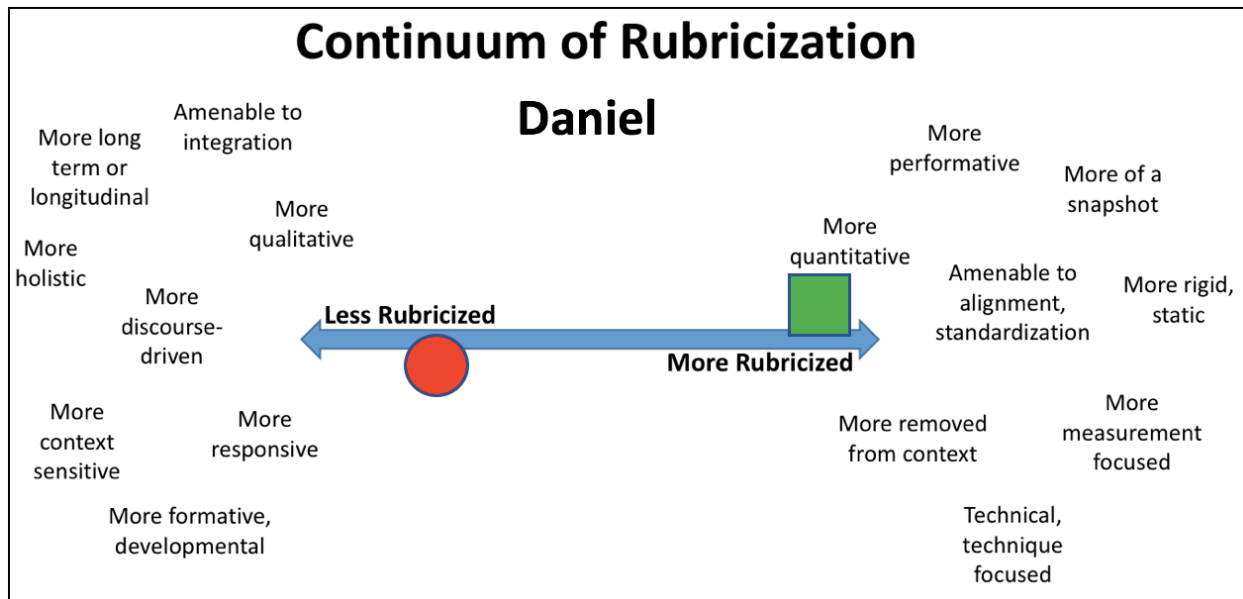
Continuum of Rubricization

Daniel

More long term or longitudinal

Amenable to integration

More holistic

More qualitative

More discourse-driven

More context sensitive

More responsive

More formative, developmental

Less Rubricized

More Rubricized

More performative

More of a snapshot

More quantitative

Amenable to alignment, standardization

More rigid, static

More removed from context

More measurement focused

Technical, technique focused